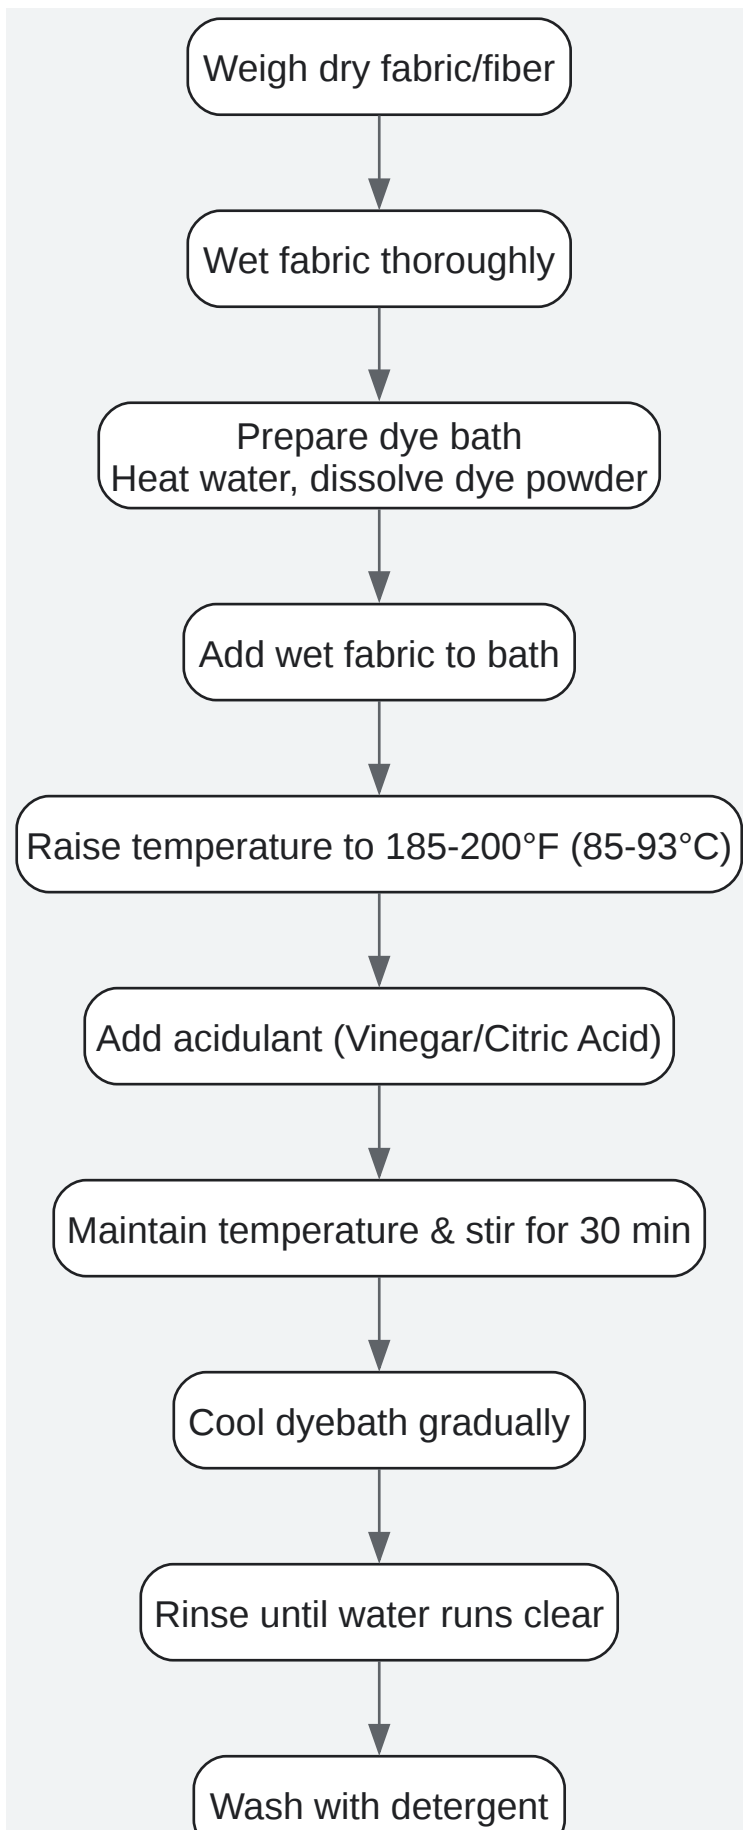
Weigh dry fabric/fiber

Wet fabric thoroughly

Prepare dye bath
Heat water, dissolve dye powder

Add wet fabric to bath

Raise temperature to 185-200°F (85-93°C)

Add acidulant (Vinegar/Citric Acid)

Maintain temperature & stir for 30 min

Cool dyebath gradually

Rinse until water runs clear

Wash with detergent